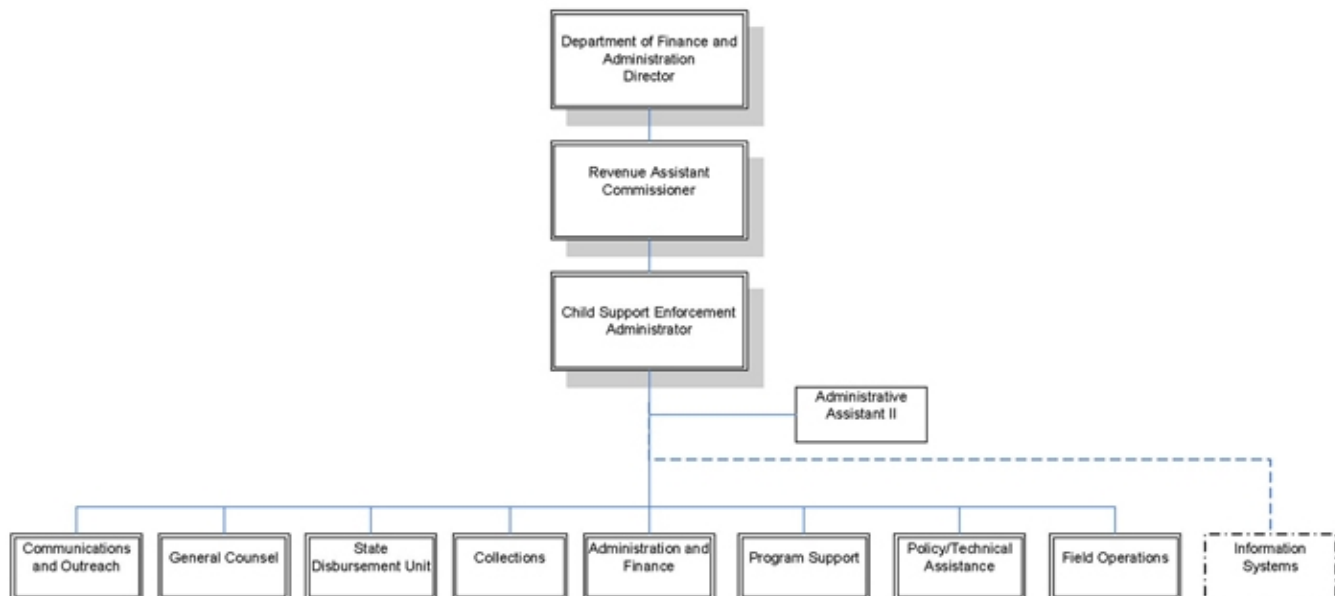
Department of Finance and Administration Director

Revenue Assistant Commissioner

Child Support Enforcement Administrator

Administrative Assistant II

Communications and Outreach

General Counsel

State Disbursement Unit

Collections

Administration and Finance

Program Support

Policy/Technical Assistance

Field Operations

Information Systems